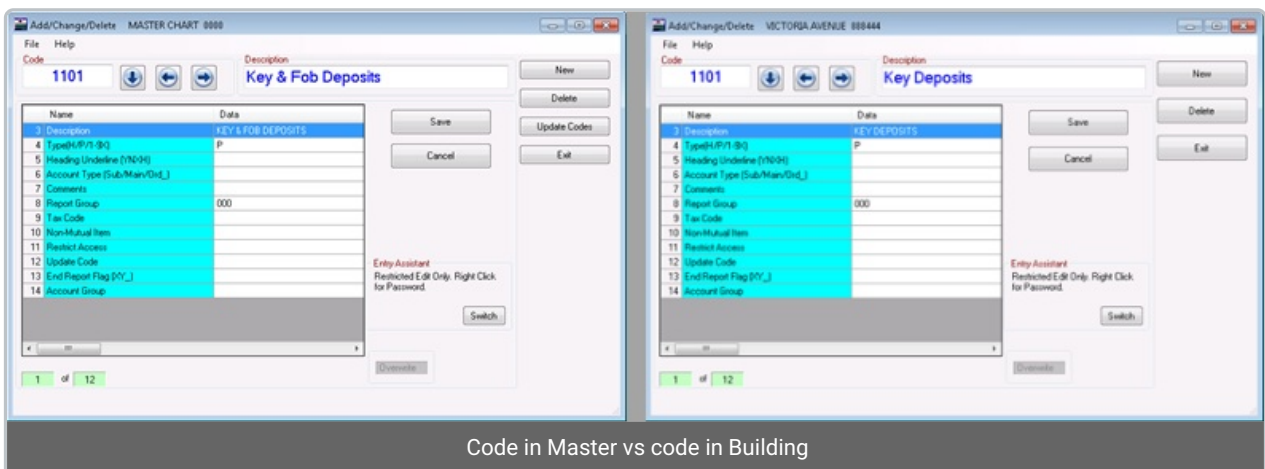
Add/Change/Delete MASTER CHART 0000

File Help

Code
1101

Description
Key & Fob Deposits

New
Delete
Update Codes
Exit

| | Name | Data |
|---|---|---|
| 3 | Description | KEY & FOB DEPOSITS |
| 4 | Type(H/P/1-9X) | P |
| 5 | Heading Underline (YN/XH) | |
| 6 | Account Type (Sub/Main/Old_) | |
| 7 | Comments | |
| 8 | Report Group | 000 |
| 9 | Tax Code | |
| 10 | Non-Mutual Item | |
| 11 | Restrict Access | |
| 12 | Update Code | |
| 13 | End Report Flag (XY_) | |
| 14 | Account Group | |

Save
Cancel

Entry Assistant
Restricted Edit Only. Right Click for Password.

Switch

Overwrite

1 of 12

Add/Change/Delete VICTORIA AVENUE 888444

File Help

Code
1101

Description
Key Deposits

New
Delete
Exit

| | Name | Data |
|---|---|---|
| 3 | Description | KEY DEPOSITS |
| 4 | Type(H/P/1-9X) | P |
| 5 | Heading Underline (YN/XH) | |
| 6 | Account Type (Sub/Main/Old_) | |
| 7 | Comments | |
| 8 | Report Group | 000 |
| 9 | Tax Code | |
| 10 | Non-Mutual Item | |
| 11 | Restrict Access | |
| 12 | Update Code | |
| 13 | End Report Flag (XY_) | |
| 14 | Account Group | |

Save
Cancel

Entry Assistant
Restricted Edit Only. Right Click for Password.

Switch

Overwrite

1 of 12

Code in Master vs code in Building